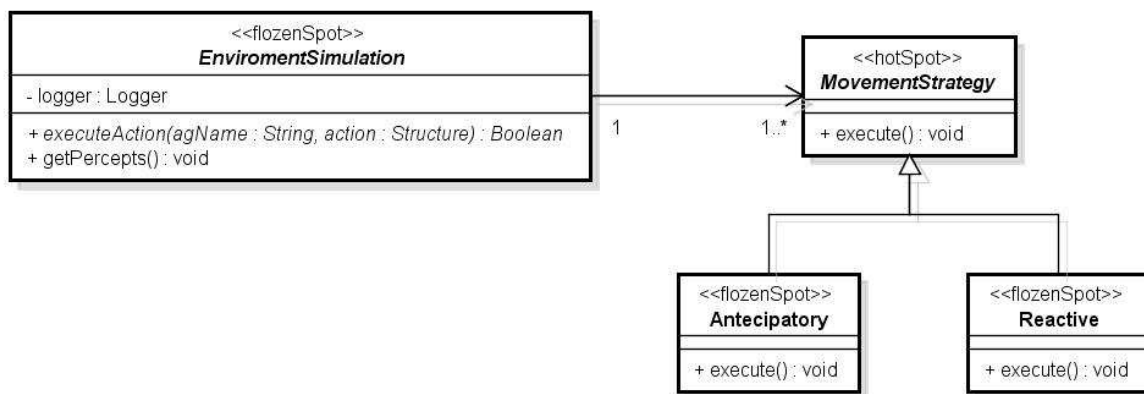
<<flozenSpot>>
EnviromentSimulation

- logger : Logger

+ executeAction(agName : String, action : Structure) : Boolean
+ getPercepts() : void

1

1..*

<<hotSpot>>
MovementStrategy

+ execute() : void

<<flozenSpot>>
Antecipatory

+ execute() : void

<<flozenSpot>>
Reactive

+ execute() : void